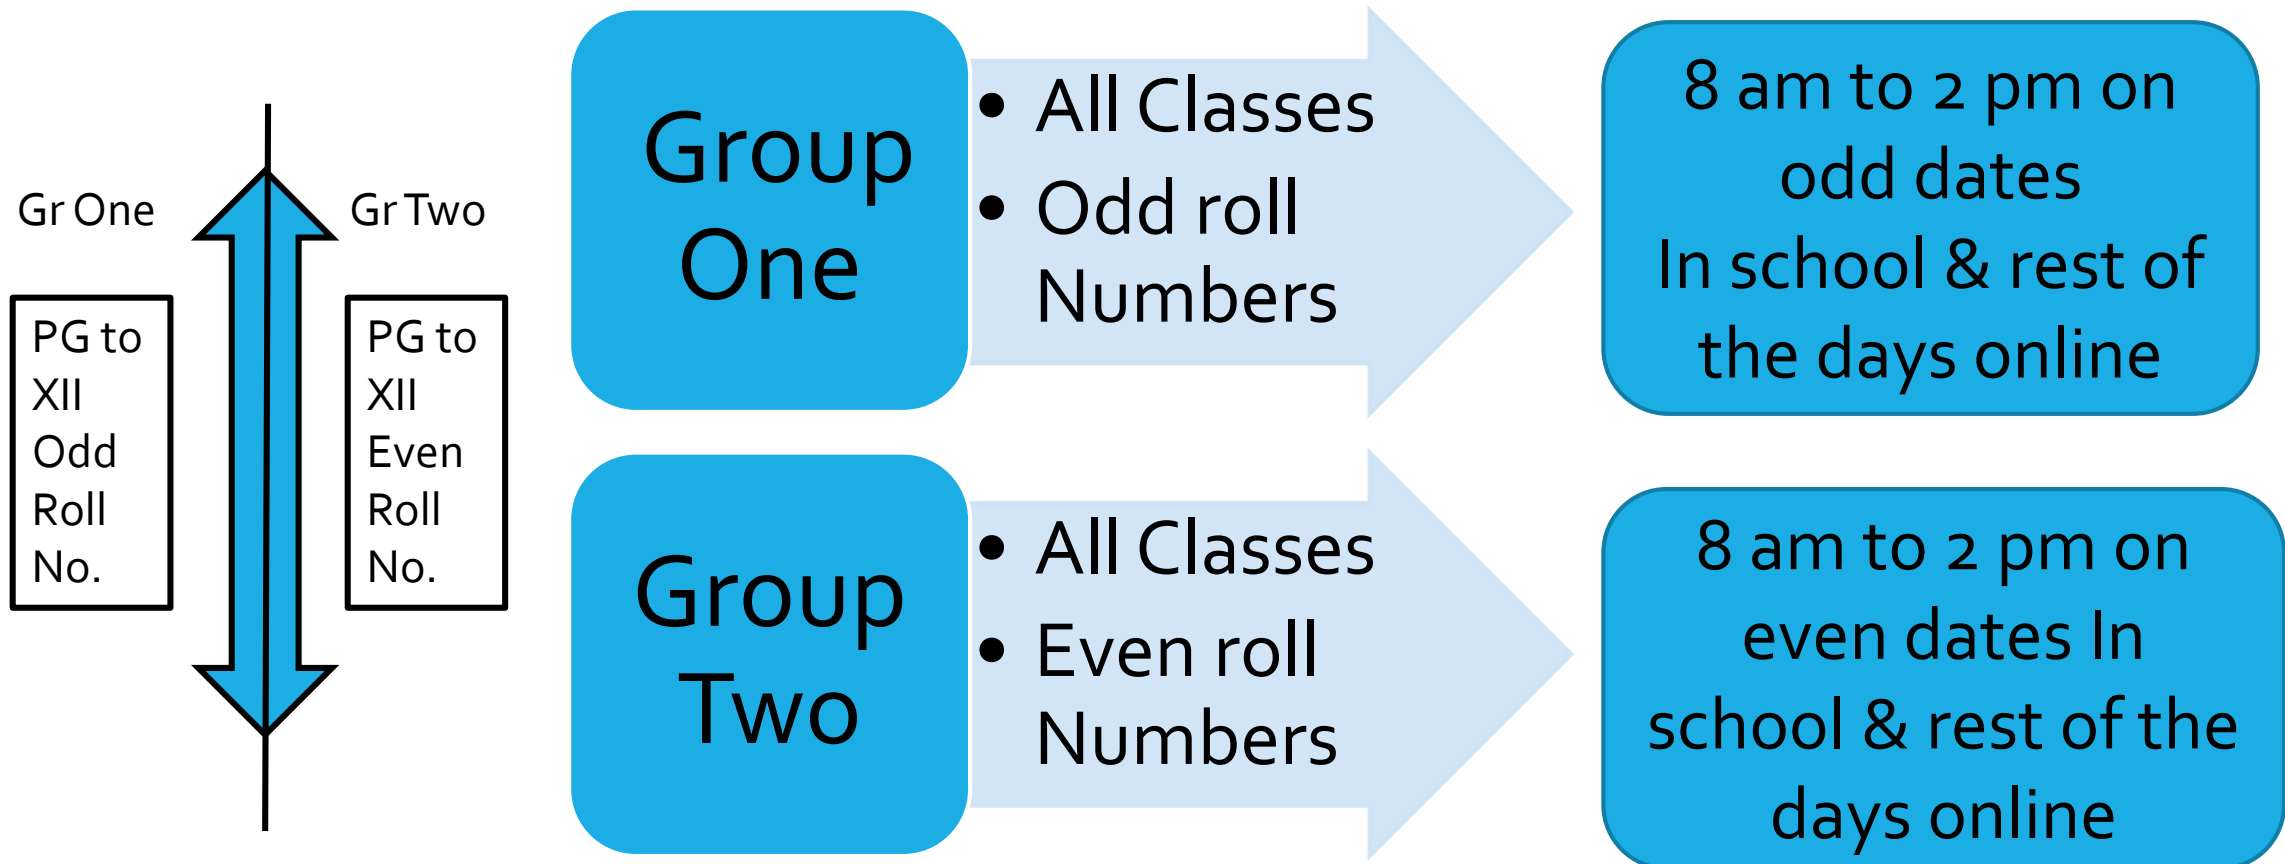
Gr One

PG to XII Odd Roll No.

Gr Two

PG to XII Even Roll No.

Group One

- All Classes
- Odd roll Numbers

8 am to 2 pm on odd dates In school & rest of the days online

Group Two

- All Classes
- Even roll Numbers

8 am to 2 pm on even dates In school & rest of the days online